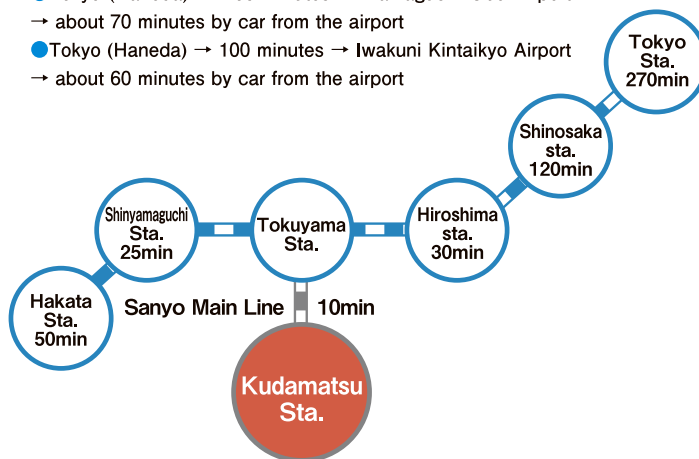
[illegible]
→ about 70 minutes by car from the airport
Tokyo (Haneda) → 100 minutes → Iwakuni Kintaikyo Airport
→ about 60 minutes by car from the airport

Tokyo Sta. 270min

Shinosaka sta. 120min

Hiroshima sta. 30min

Tokuyama Sta.

Shinyamaguchi Sta. 25min

Hakata Sta. 50min

Sanyo Main Line

10min

Kudamatsu Sta.